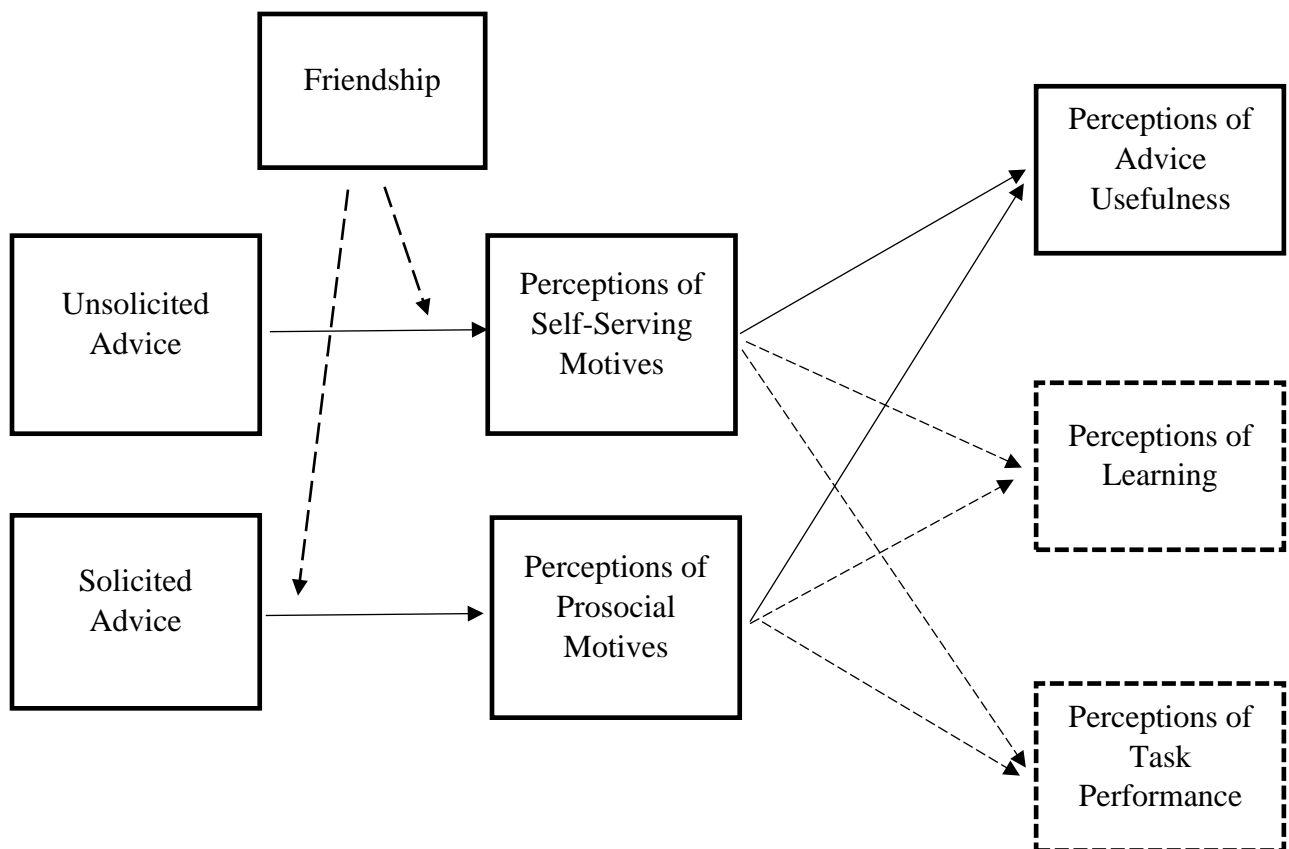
Friendship

Unsolicited Advice

Perceptions of Self-Serving Motives

Perceptions of Advice Usefulness

Perceptions of Learning

Solicited Advice

Perceptions of Prosocial Motives

Perceptions of Task Performance